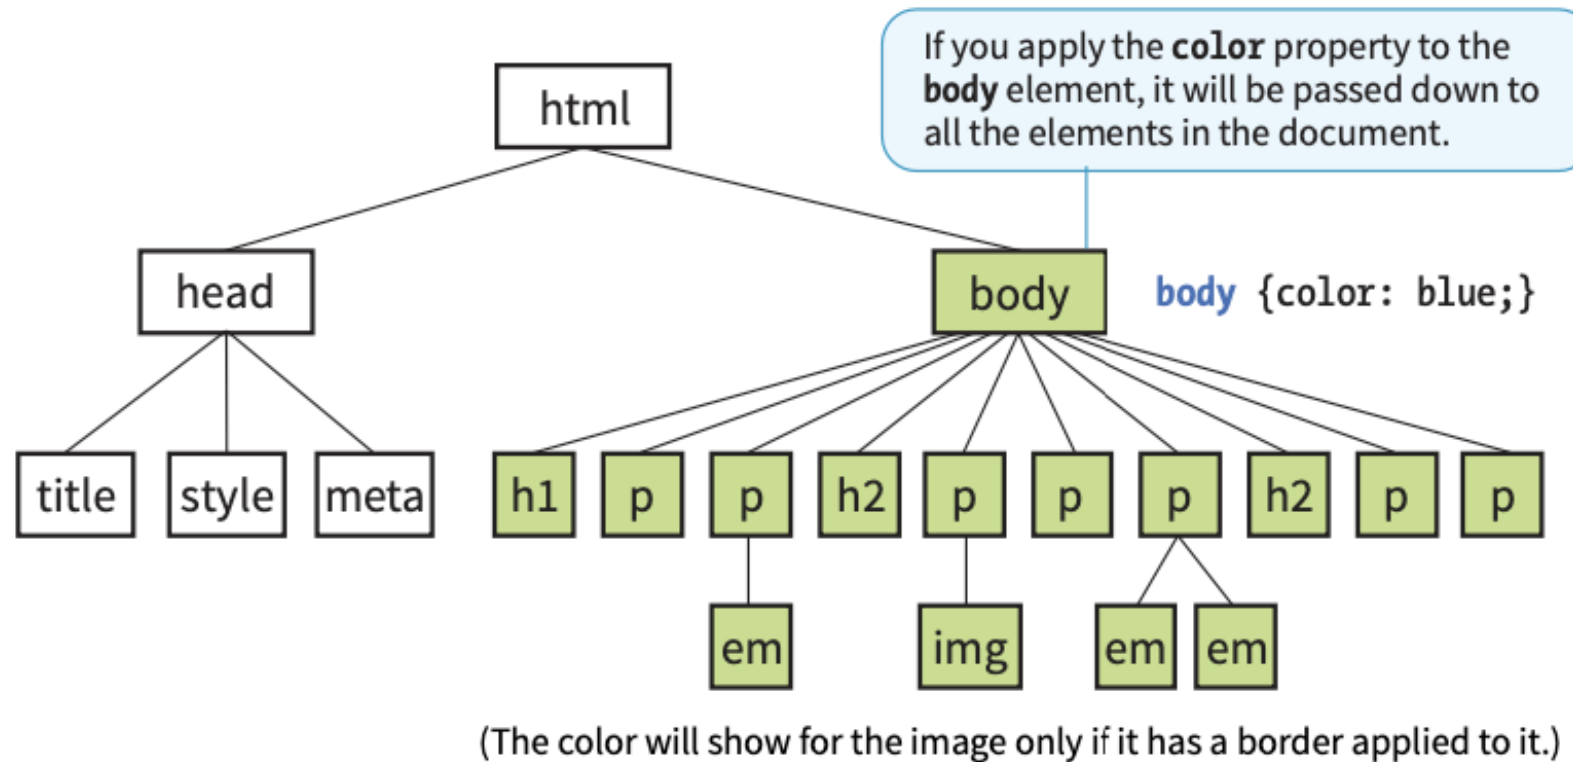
If you apply the **color** property to the **body** element, it will be passed down to all the elements in the document.

html

head

body

body {color: blue;}

title

style

meta

h1

p

p

h2

p

p

p

h2

p

p

em

img

em

em

(The color will show for the image only if it has a border applied to it.)